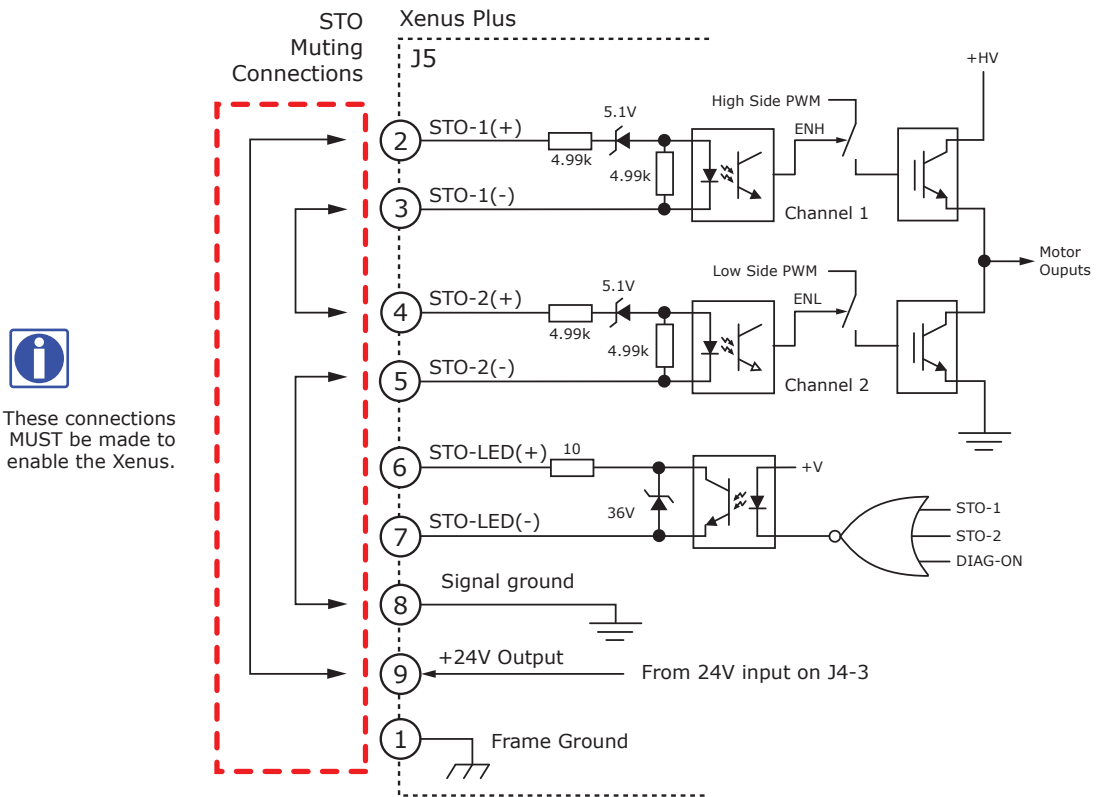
STO Muting Connections

Xenus Plus

J5

These connections MUST be made to enable the Xenus.

2 STO-1(+)
4.99k
5.1V
4.99k
High Side PWM
ENH
+HV
Channel 1

3 STO-1(-)

Motor Ouputs

4 STO-2(+)
4.99k
5.1V
4.99k
Low Side PWM
ENL
Channel 2

5 STO-2(-)

6 STO-LED(+)
10
+V
36V

7 STO-LED(-)

STO-1
STO-2
DIAG-ON

8 Signal ground

9 +24V Output
From 24V input on J4-3

1 Frame Ground